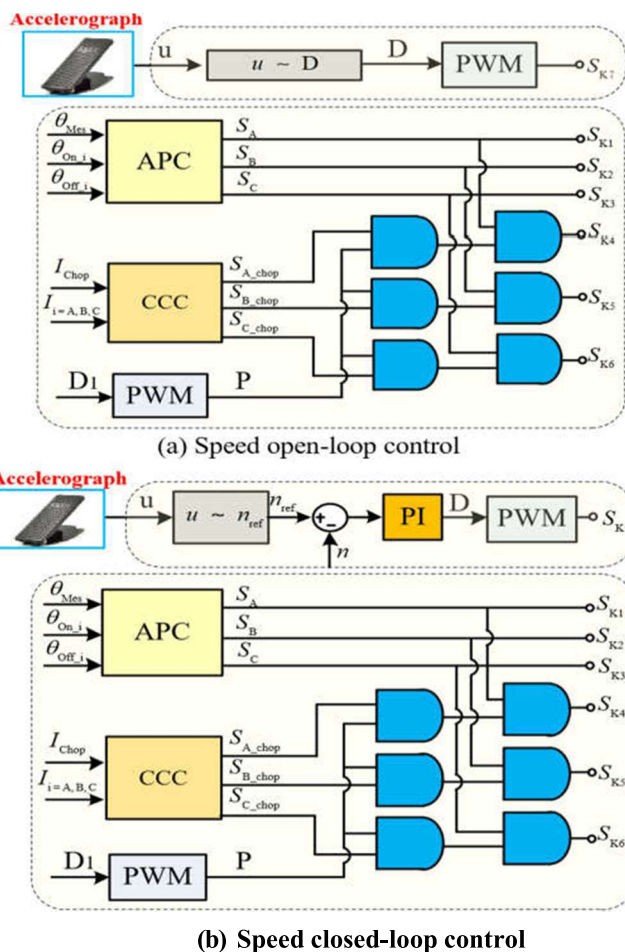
Accelerograph

u

$u \sim$ D

D

PWM

$S_{K7}$

$\theta_{Mes}$

$\theta_{On\_i}$

$\theta_{Off\_i}$

APC

$S_A$

$S_B$

$S_C$

$S_{K1}$

$S_{K2}$

$S_{K3}$

$S_{K4}$

$I_{Chop}$

$I_{i=A,B,C}$

CCC

$S_{A\_chop}$

$S_{B\_chop}$

$S_{C\_chop}$

$S_{K5}$

$S_{K6}$

D1

PWM

P

(a) Speed open-loop control

Accelerograph

u

$u \sim n_{ref}$

$n_{ref}$

+

−

PI

D

PWM

$S_K$

$n$

$\theta_{Mes}$

$\theta_{On\_i}$

$\theta_{Off\_i}$

APC

$S_A$

$S_B$

$S_C$

$S_{K1}$

$S_{K2}$

$S_{K3}$

$S_{K4}$

$I_{Chop}$

$I_{i=A,B,C}$

CCC

$S_{A\_chop}$

$S_{B\_chop}$

$S_{C\_chop}$

$S_{K5}$

$S_{K6}$

D1

PWM

P

(b) Speed closed-loop control